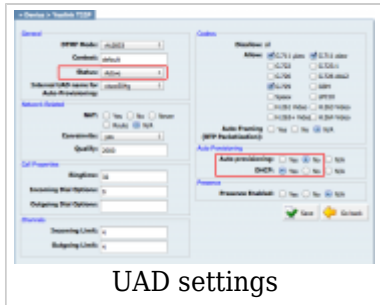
» Device » Yealink T22P

General

DTMF Mode: rfc2833

Context: default

Status: Active

Internal UAD name for Auto-Provisioning: yealinkt2x

Network Related

NAT: Yes No Never Route N/A

Transport: udp

Qualify: 2000

Call Properties

Ringtime: 28

Incoming Dial Options: tr

Outgoing Dial Options:

Channels

Incoming Limit: 4

Outgoing Limit: 4

Codecs

Disallow: all

Allow: G.711 alaw G.711 ulaw
G.723 G.726
G.726 G.726 AAL2
G.729 GSM
Speex iLBC
H.261 Video H.263 Video
H.263+ Video H.264 Video

Auto Framing (RTP Packetization): Yes No N/A

Auto-Provisioning

Auto-provisioning: Yes No N/A

DHCP: Yes No N/A

Presence

Presence Enabled: Yes No N/A

Save Go back

UAD settings